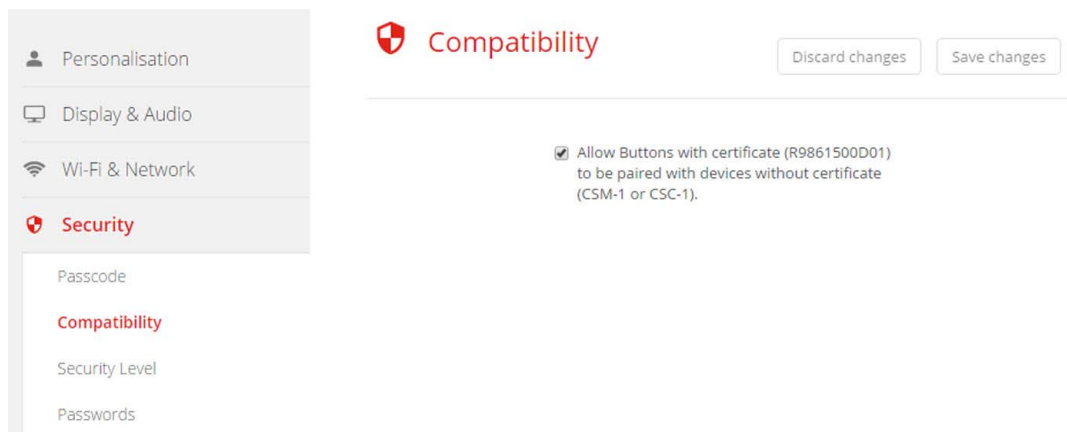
Personalisation

Display & Audio

Wi-Fi & Network

Security

Passcode

Compatibility

Security Level

Passwords

Compatibility

Discard changes

Save changes

Allow Buttons with certificate (R9861500D01) to be paired with devices without certificate (CSM-1 or CSC-1).